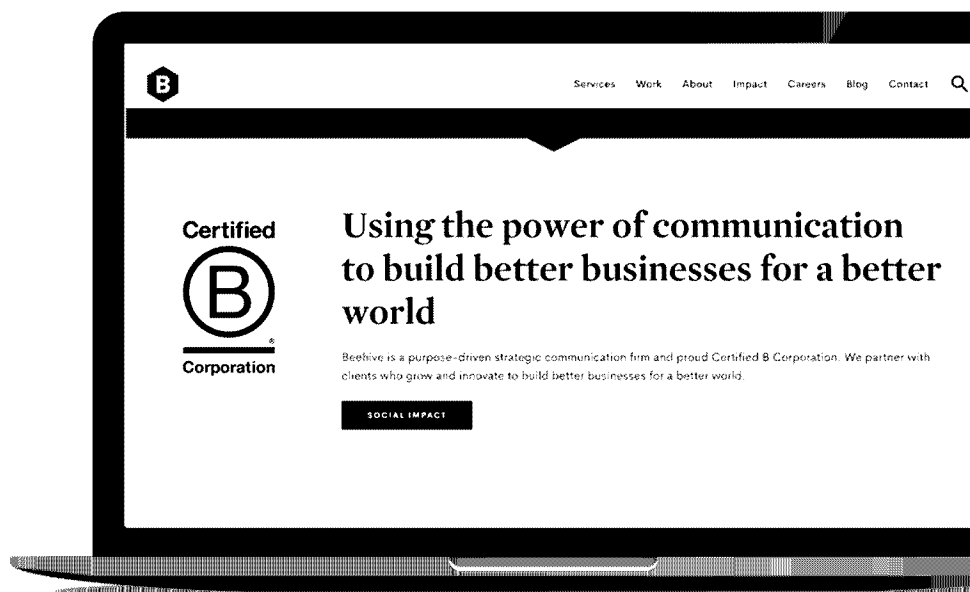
B

Services Work About Impact Careers Blog Contact

Certified

B

®

Corporation

Using the power of communication to build better businesses for a better world

Beehive is a purpose-driven strategic communication firm and proud Certified B Corporation. We partner with clients who grow and innovate to build better businesses for a better world.

SOCIAL IMPACT